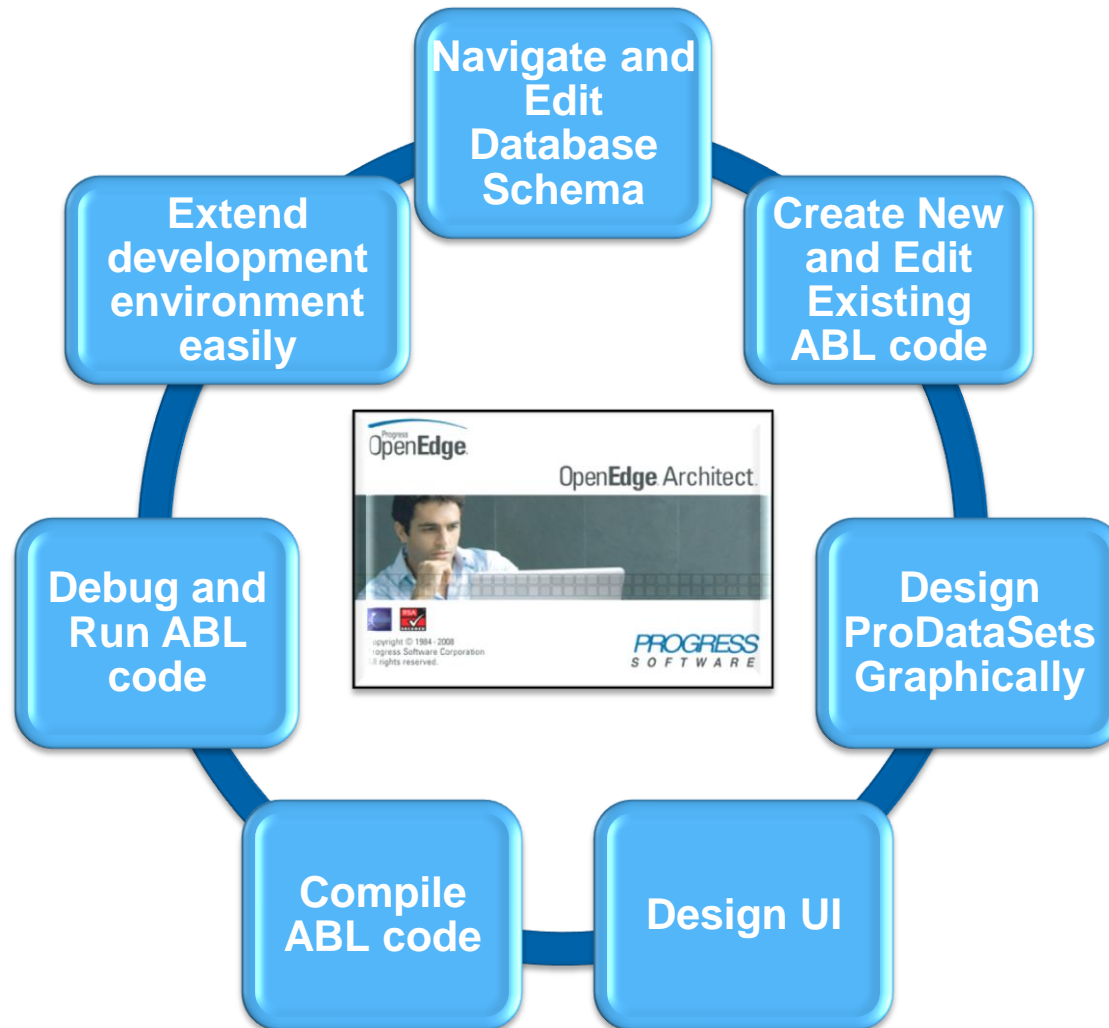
Navigate and Edit Database Schema

Create New and Edit Existing ABL code

Design ProDataSets Graphically

Design UI

Compile ABL code

Debug and Run ABL code

Extend development environment easily

Progress
OpenEdge

OpenEdge Architect

RSA

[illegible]pyright © 1984-2008
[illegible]ogress Software Corporation
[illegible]l rights reserved.

PROGRESS
SOFTWARE